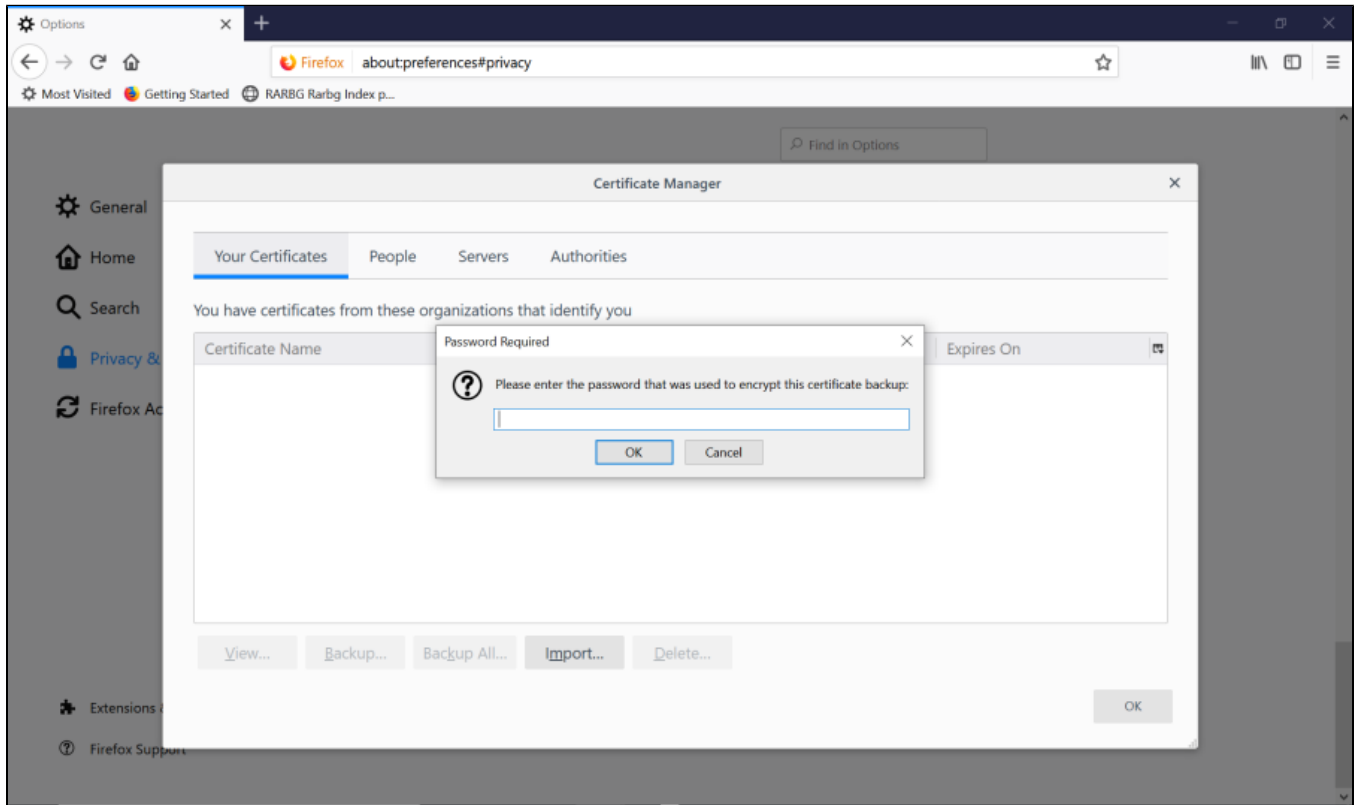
Options

Firefox about:preferences#privacy

Most Visited Getting Started RARBG Rarbg Index p...

Find in Options

General

Home

Search

Privacy &

Firefox Ac

Extensions

Firefox Support

Certificate Manager

Your Certificates People Servers Authorities

You have certificates from these organizations that identify you

Certificate Name

Expires On

Password Required

Please enter the password that was used to encrypt this certificate backup:

OK Cancel

View... Backup... Backup All... Import... Delete...

OK